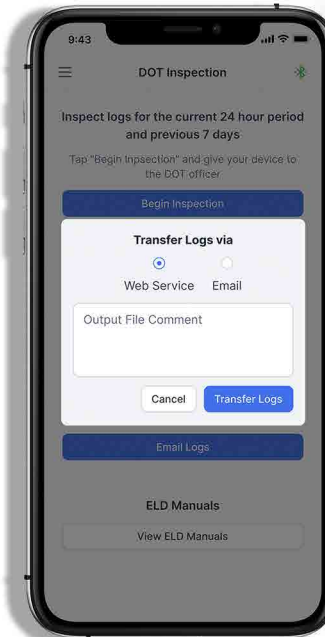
9:43

DOT Inspection

Inspect logs for the current 24 hour period and previous 7 days

Tap "Begin Inpsection" and give your device to the DOT officer

Begin Inspection

Transfer Logs via

Web Service

Email

Output File Comment

Cancel

Transfer Logs

Email Logs

ELD Manuals

View ELD Manuals